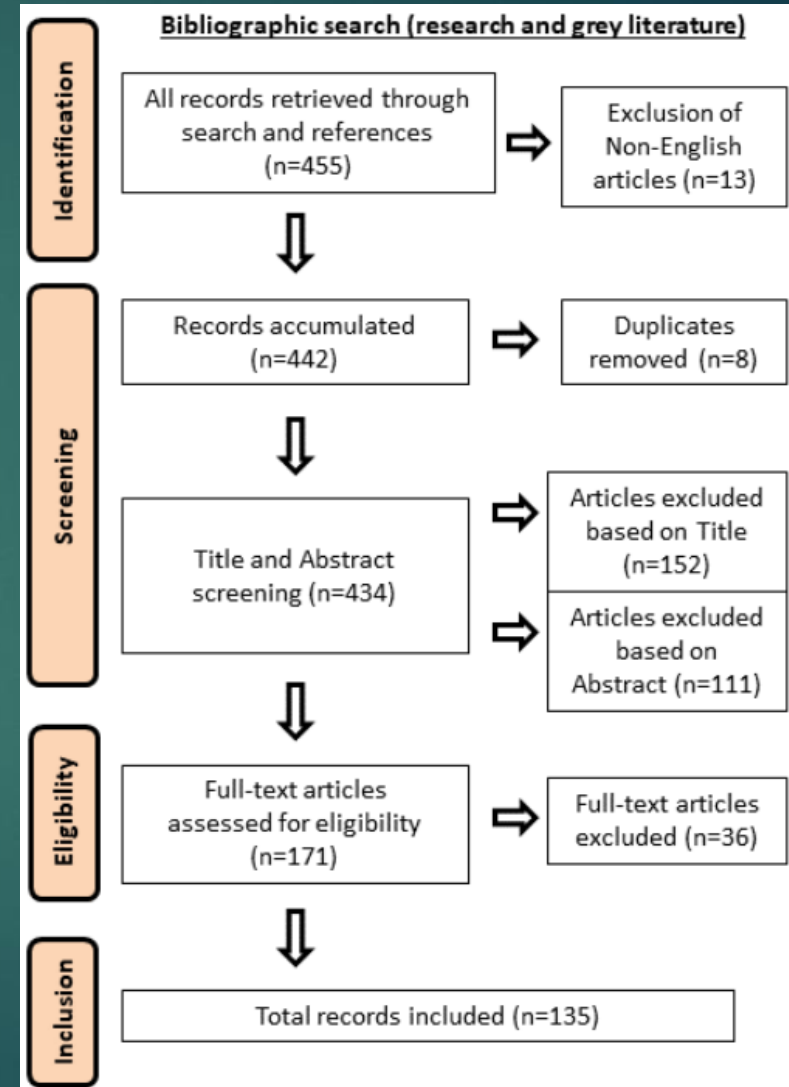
Bibliographic search (research and grey literature)

Identification

All records retrieved through search and references (n=455)

Exclusion of Non-English articles (n=13)

Screening

Records accumulated (n=442)

Duplicates removed (n=8)

Title and Abstract screening (n=434)

Articles excluded based on Title (n=152)

Articles excluded based on Abstract (n=111)

Eligibility

Full-text articles assessed for eligibility (n=171)

Full-text articles excluded (n=36)

Inclusion

Total records included (n=135)